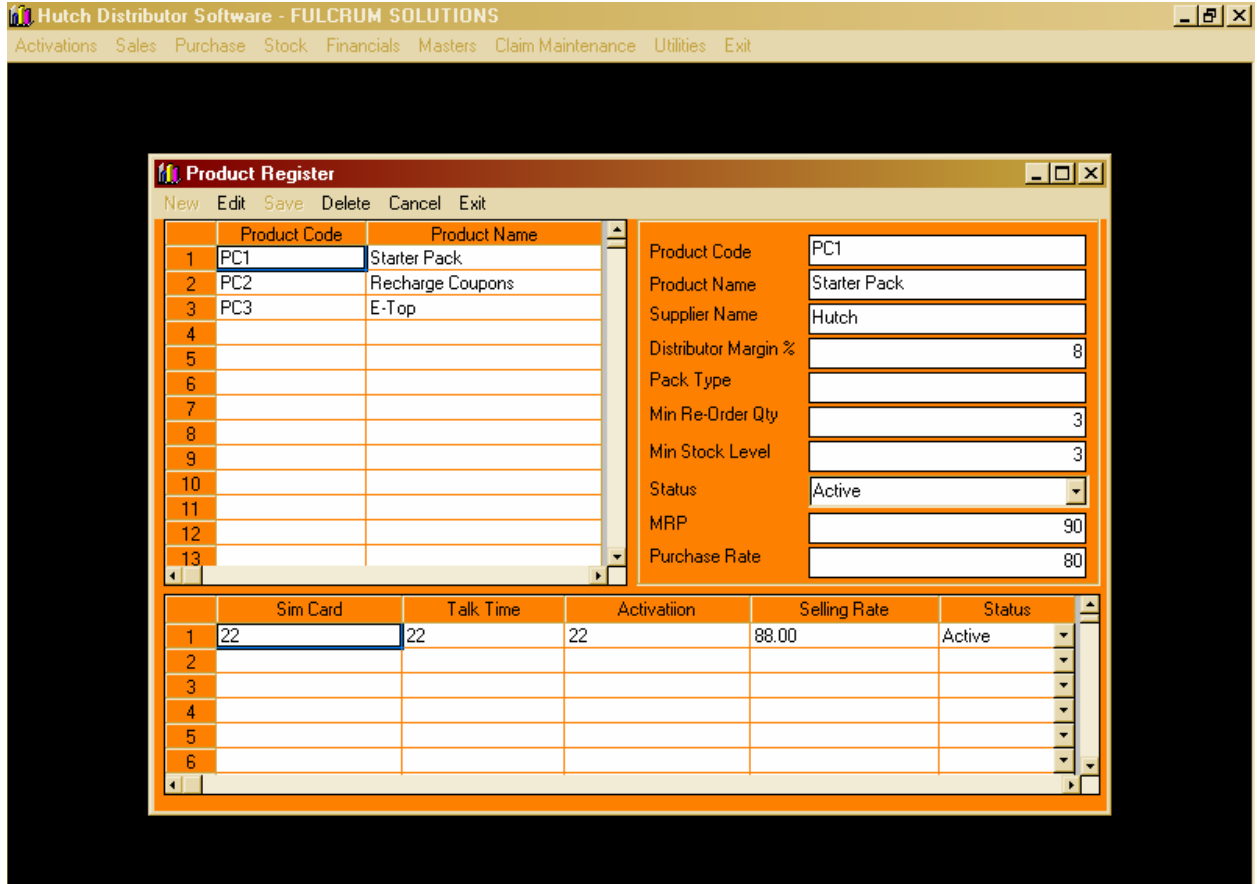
Hutch Distributor Software - FULCRUM SOLUTIONS

Activations Sales Purchase Stock Financials Masters Claim Maintenance Utilities Exit

Product Register

New Edit Save Delete Cancel Exit

| | Product Code | Product Name |
|---|---|---|
| 1 | PC1 | Starter Pack |
| 2 | PC2 | Recharge Coupons |
| 3 | PC3 | E-Top |
| 4 | | |
| 5 | | |
| 6 | | |
| 7 | | |
| 8 | | |
| 9 | | |
| 10 | | |
| 11 | | |
| 12 | | |
| 13 | | |

Product Code PC1
Product Name Starter Pack
Supplier Name Hutch
Distributor Margin % 8
Pack Type
Min Re-Order Qty 3
Min Stock Level 3
Status Active
MRP 90
Purchase Rate 80

| | Sim Card | Talk Time | Activatiion | Selling Rate | Status |
|---|---|---|---|---|---|
| 1 | 22 | 22 | 22 | 88.00 | Active |
| 2 | | | | | |
| 3 | | | | | |
| 4 | | | | | |
| 5 | | | | | |
| 6 | | | | | |